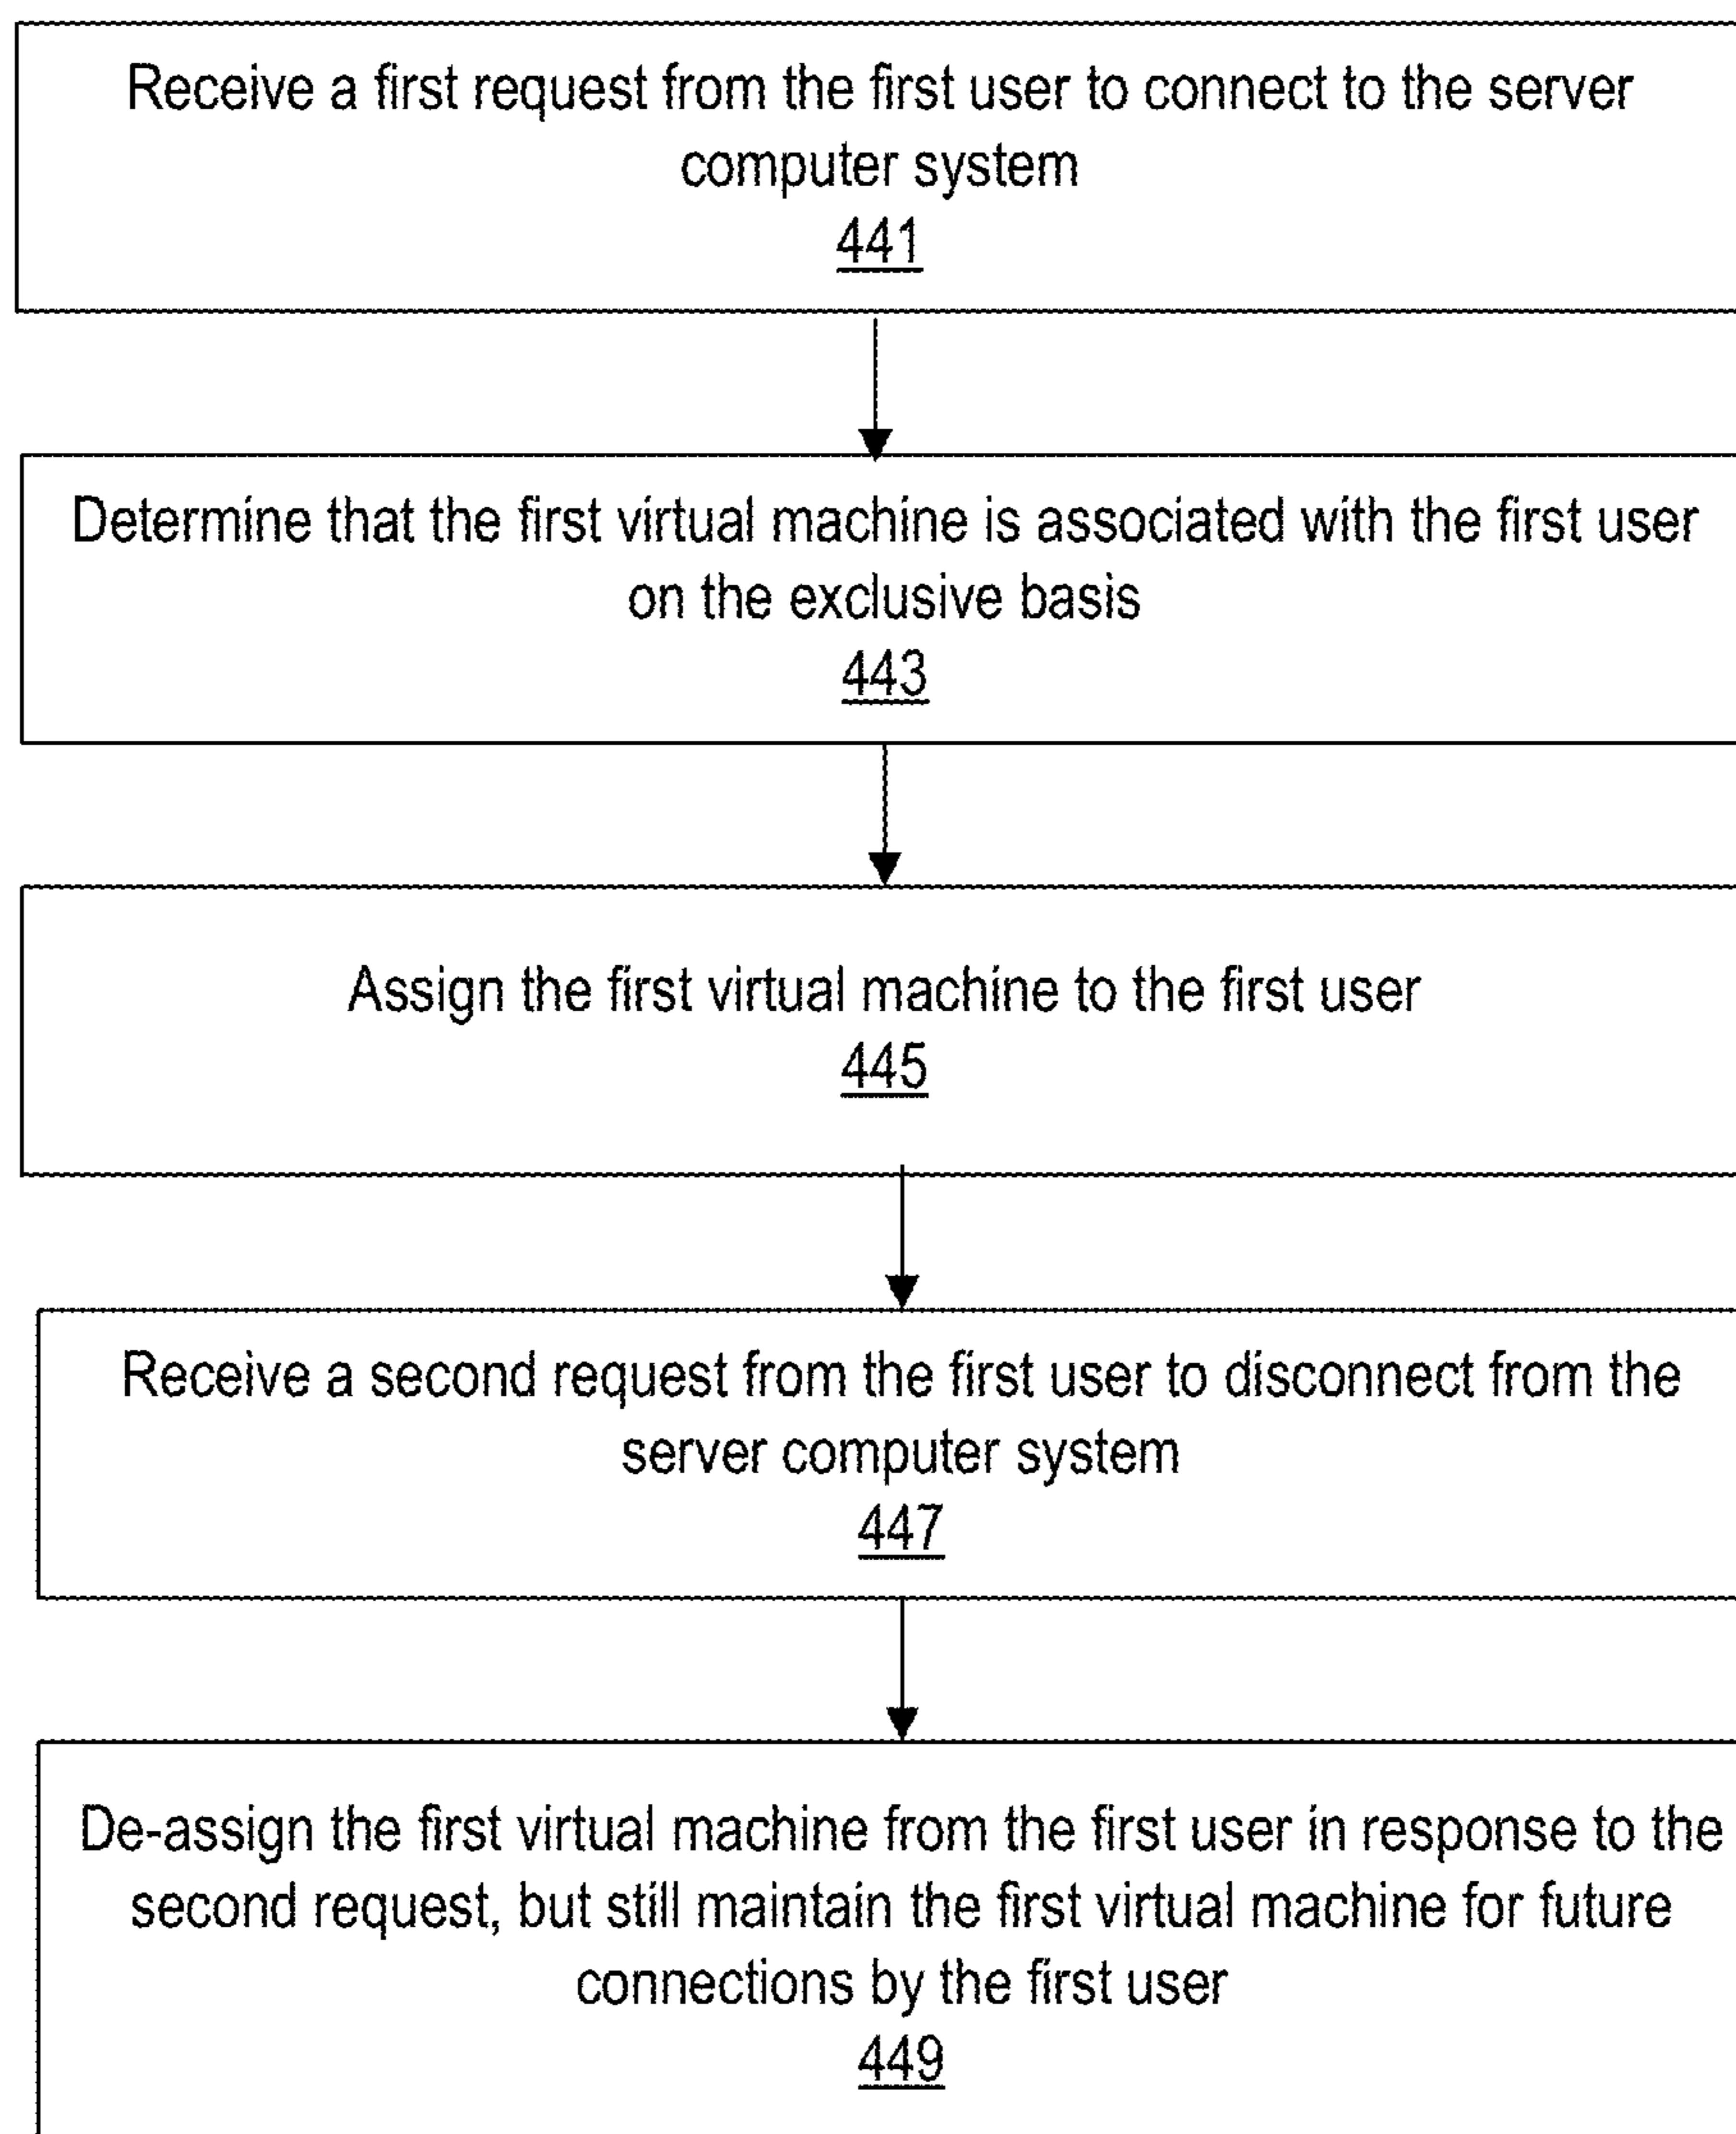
Receive a first request from the first user to connect to the server computer system
441

Determine that the first virtual machine is associated with the first user on the exclusive basis
443

Assign the first virtual machine to the first user
445

Receive a second request from the first user to disconnect from the server computer system
447

De-assign the first virtual machine from the first user in response to the second request, but still maintain the first virtual machine for future connections by the first user
449